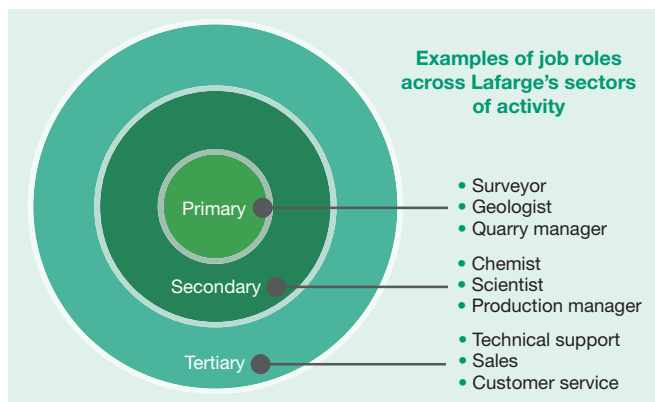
Examples of job roles across Lafarge's sectors of activity

Primary

Secondary

Tertiary

• Surveyor
• Geologist
• Quarry manager

• Chemist
• Scientist
• Production manager

• Technical support
• Sales
• Customer service